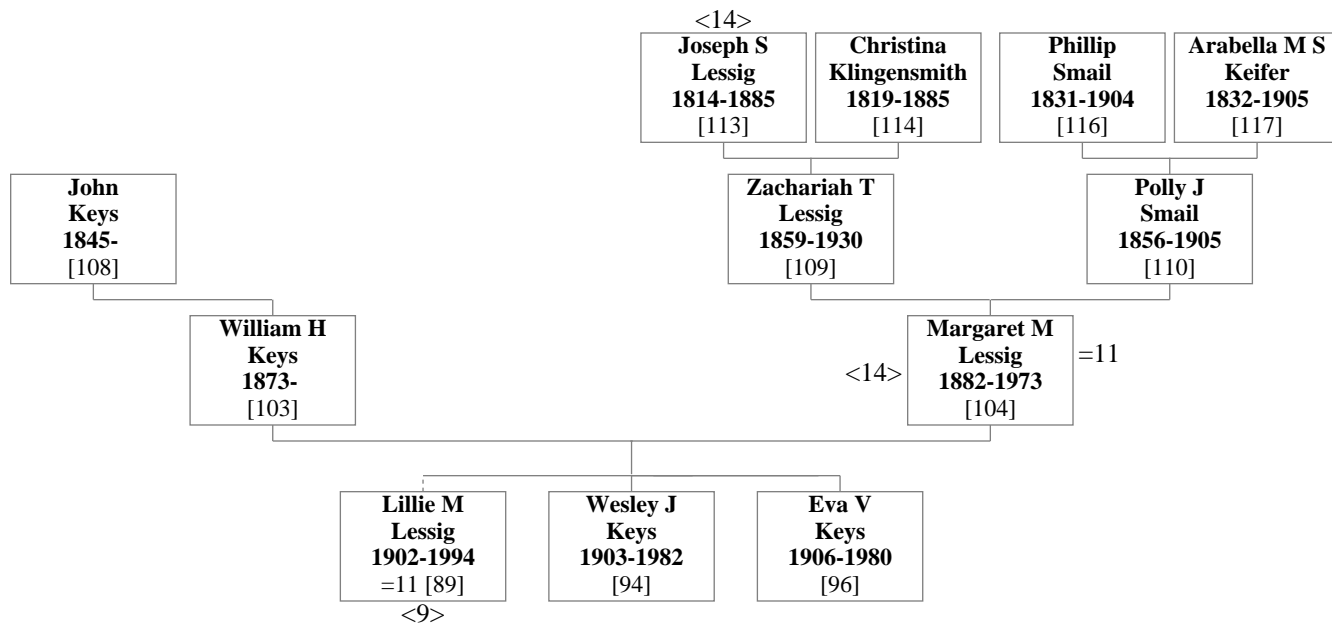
<14>
Joseph S Lessig 1814-1885 [113]

Christina Klingensmith 1819-1885 [114]

Phillip Smail 1831-1904 [116]

Arabella M S Keifer 1832-1905 [117]

John Keys 1845- [108]

Zachariah T Lessig 1859-1930 [109]

Polly J Smail 1856-1905 [110]

William H Keys 1873- [103]

<14> Margaret M Lessig 1882-1973 [104] =11

Lillie M Lessig 1902-1994 =11 [89]
<9>

Wesley J Keys 1903-1982 [94]

Eva V Keys 1906-1980 [96]